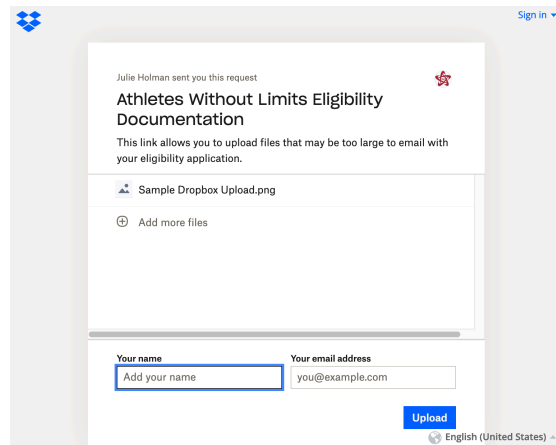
Sign in

Julie Holman sent you this request

Athletes Without Limits Eligibility Documentation

This link allows you to upload files that may be too large to email with your eligibility application.

Sample Dropbox Upload.png

Add more files

Your name
Add your name

Your email address
you@example.com

Upload

English (United States)